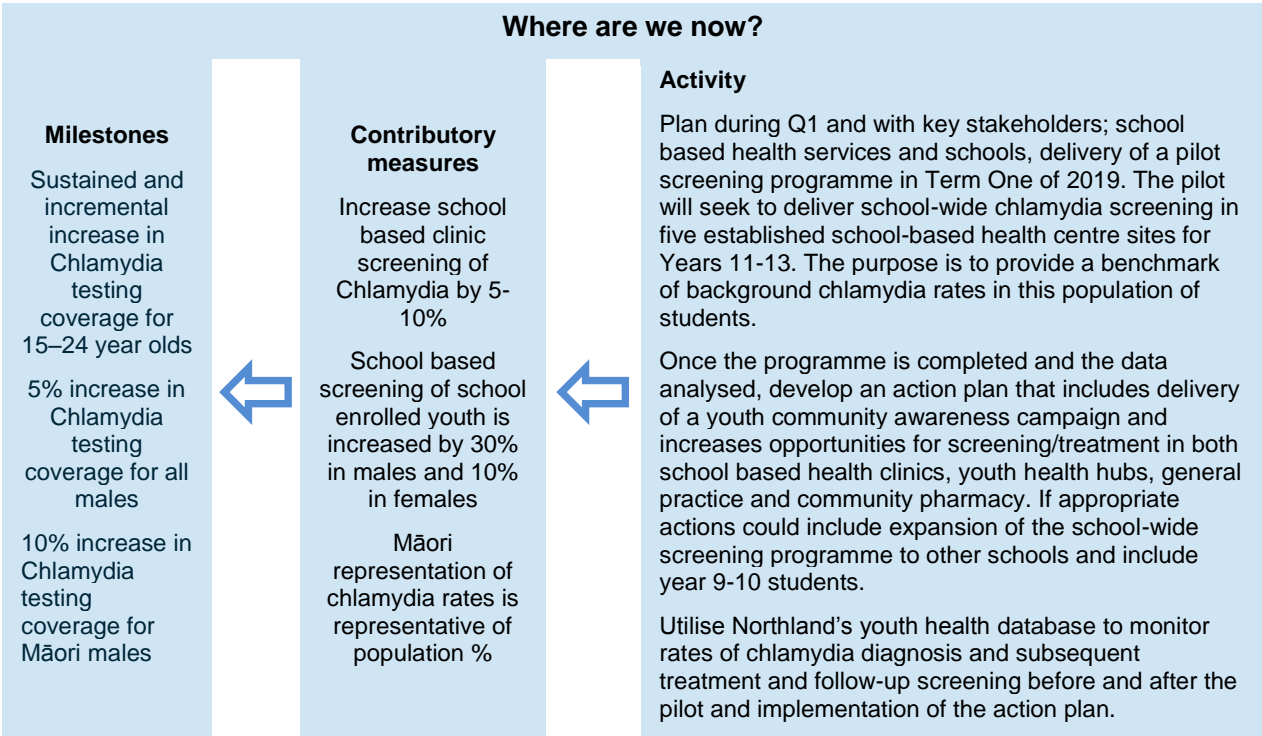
Where are we now?

Milestones

Sustained and incremental increase in Chlamydia testing coverage for 15–24 year olds

5% increase in Chlamydia testing coverage for all males

10% increase in Chlamydia testing coverage for Māori males

Contributory measures

Increase school based clinic screening of Chlamydia by 5-10%

School based screening of school enrolled youth is increased by 30% in males and 10% in females

Māori representation of chlamydia rates is representative of population %

Activity

Plan during Q1 and with key stakeholders; school based health services and schools, delivery of a pilot screening programme in Term One of 2019. The pilot will seek to deliver school-wide chlamydia screening in five established school-based health centre sites for Years 11-13. The purpose is to provide a benchmark of background chlamydia rates in this population of students.

Once the programme is completed and the data analysed, develop an action plan that includes delivery of a youth community awareness campaign and increases opportunities for screening/treatment in both school based health clinics, youth health hubs, general practice and community pharmacy. If appropriate actions could include expansion of the school-wide screening programme to other schools and include year 9-10 students.

Utilise Northland's youth health database to monitor rates of chlamydia diagnosis and subsequent treatment and follow-up screening before and after the pilot and implementation of the action plan.